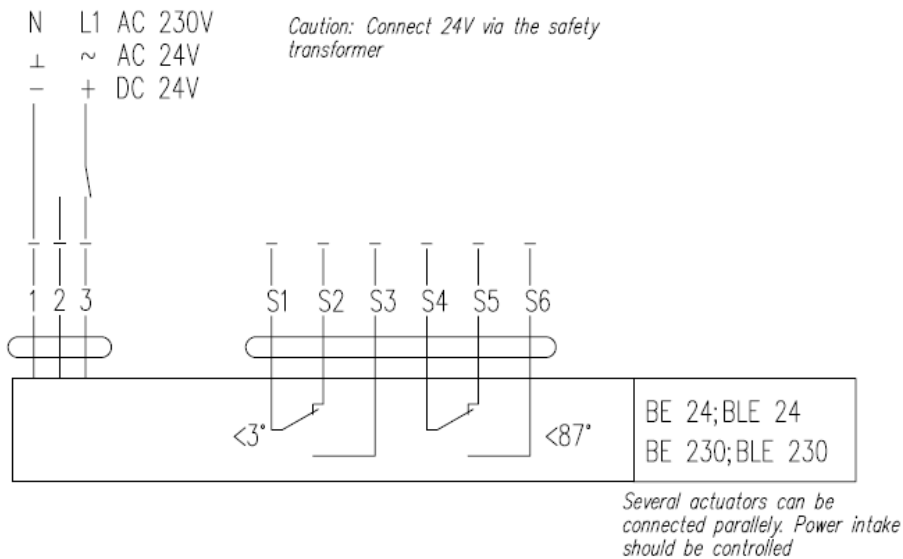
N L1 AC 230V
⊥ ~ AC 24V
− + DC 24V

Caution: Connect 24V via the safety transformer

1 2 3

S1 S2 S3 S4 S5 S6

<3°

<87°

BE 24; BLE 24
BE 230; BLE 230

Several actuators can be connected parallely. Power intake should be controlled